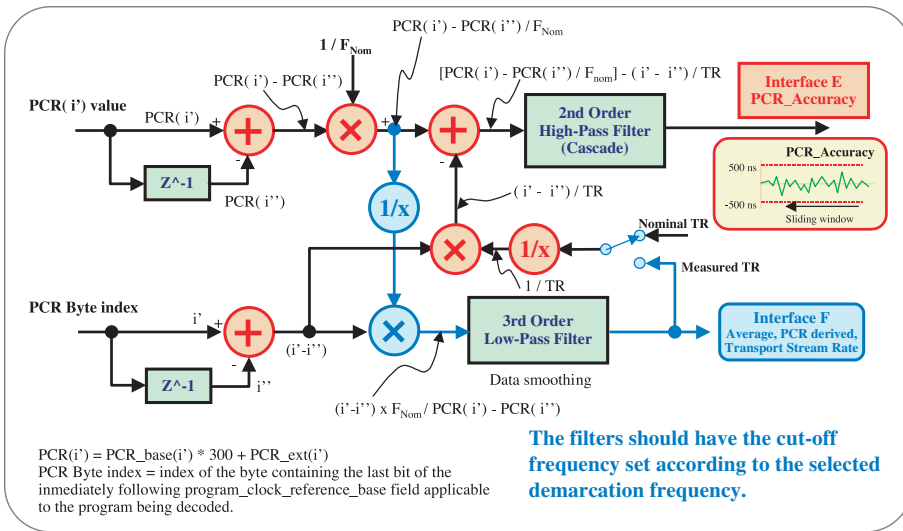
PCR( i') - PCR( i'') / $F_{Nom}$

1 / $F_{Nom}$

PCR( i') - PCR( i'')

[PCR( i') - PCR( i'') / $F_{nom}$] - ( i' - i'') / TR

Interface E
PCR_Accuracy

PCR( i') value

PCR( i')

+

-

+

-

2nd Order
High-Pass Filter
(Cascade)

PCR_Accuracy

500 ns

-500 ns

Sliding window

Z^-1

PCR( i'')

1/x

( i' - i'') / TR

Nominal TR

1/x

1 / TR

Measured TR

PCR Byte index

i'

+

-

(i'-i'')

3rd Order
Low-Pass Filter

Interface F
Average, PCR derived,
Transport Stream Rate

Z^-1

i''

Data smoothing

(i'-i'') x $F_{Nom}$ / PCR( i') - PCR( i'')

PCR(i') = PCR_base(i') * 300 + PCR_ext(i')
PCR Byte index = index of the byte containing the last bit of the inmediately following program_clock_reference_base field applicable to the program being decoded.

The filters should have the cut-off frequency set according to the selected demarcation frequency.